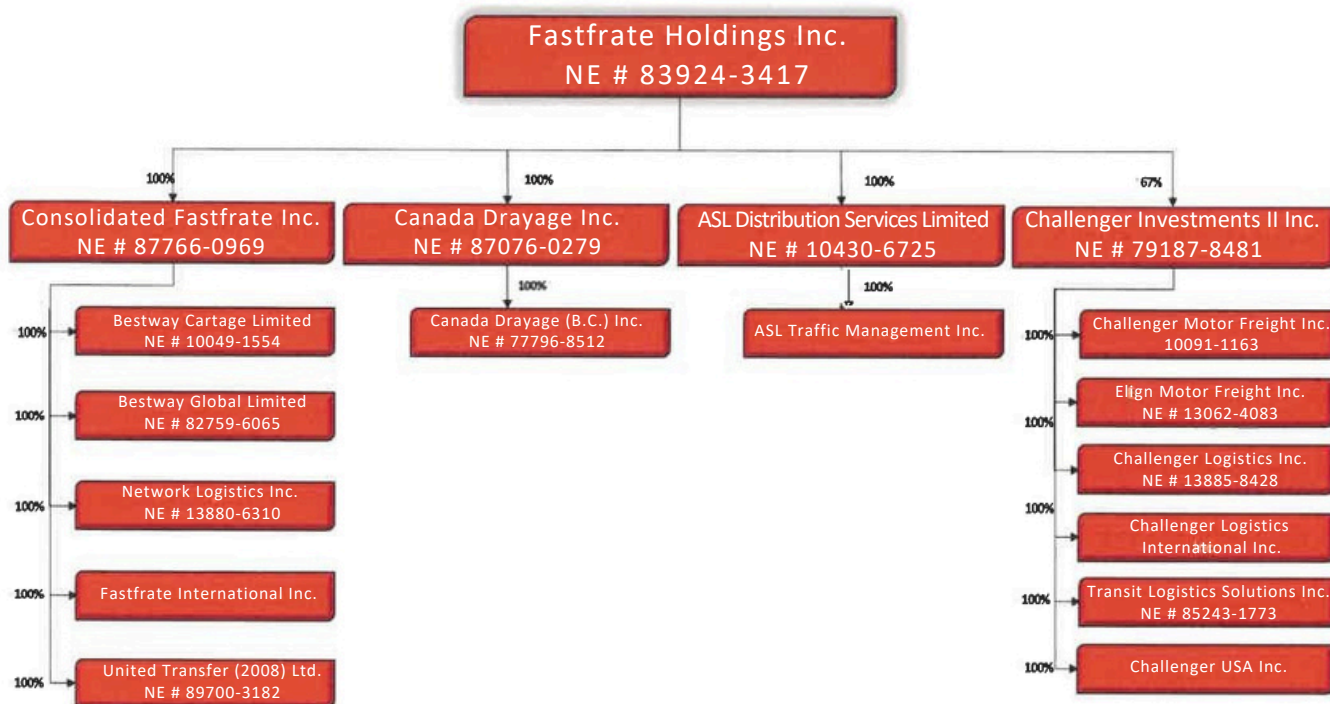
Fastfrate Holdings Inc.
NE # 83924-3417

100%

Consolidated Fastfrate Inc.
NE # 87766-0969

100%

Canada Drayage Inc.
NE # 87076-0279

100%

ASL Distribution Services Limited
NE # 10430-6725

67%

Challenger Investments II Inc.
NE # 79187-8481

100%

Bestway Cartage Limited
NE # 10049-1554

100%

Bestway Global Limited
NE # 82759-6065

100%

Network Logistics Inc.
NE # 13880-6310

100%

Fastfrate International Inc.

100%

United Transfer (2008) Ltd.
NE # 89700-3182

100%

Canada Drayage (B.C.) Inc.
NE # 77796-8512

100%

ASL Traffic Management Inc.

100%

Challenger Motor Freight Inc.
10091-1163

100%

Elign Motor Freight Inc.
NE # 13062-4083

100%

Challenger Logistics Inc.
NE # 13885-8428

Challenger Logistics International Inc.

100%

Transit Logistics Solutions Inc.
NE # 85243-1773

100%

Challenger USA Inc.